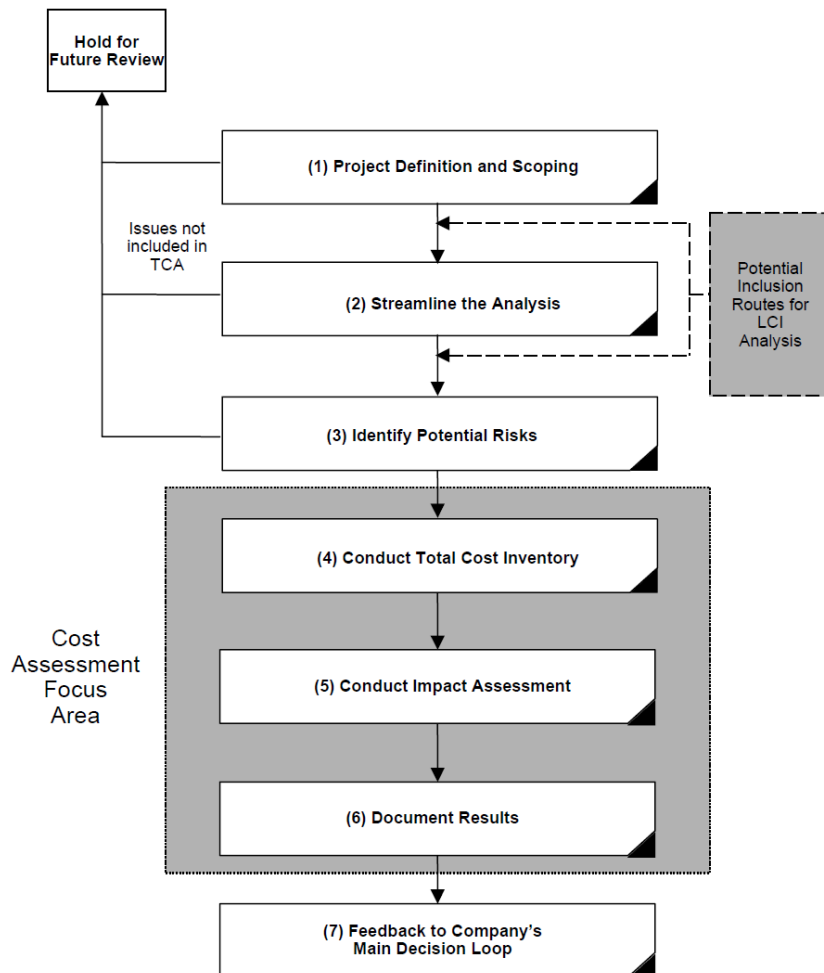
Hold for Future Review

(1) Project Definition and Scoping

Issues not included in TCA

(2) Streamline the Analysis

Potential Inclusion Routes for LCI Analysis

(3) Identify Potential Risks

Cost Assessment Focus Area

(4) Conduct Total Cost Inventory

(5) Conduct Impact Assessment

(6) Document Results

(7) Feedback to Company's Main Decision Loop